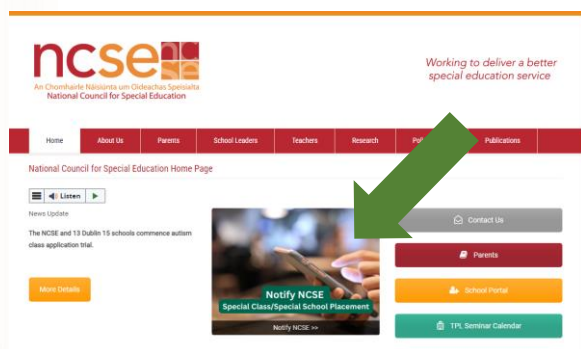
ncse
An Chomhairle Náisiúnta um Oideachas Speisialta
National Council for Special Education

Working to deliver a better special education service

Home | About Us | Parents | School Leaders | Teachers | Research | Po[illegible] | Publications

National Council for Special Education Home Page

Listen

News Update

The NCSE and 13 Dublin 15 schools commence autism class application trial.

More Details

Notify NCSE
Special Class/Special School Placement
Notify NCSE >>

Contact Us

Parents

School Portal

TPL Seminar Calendar